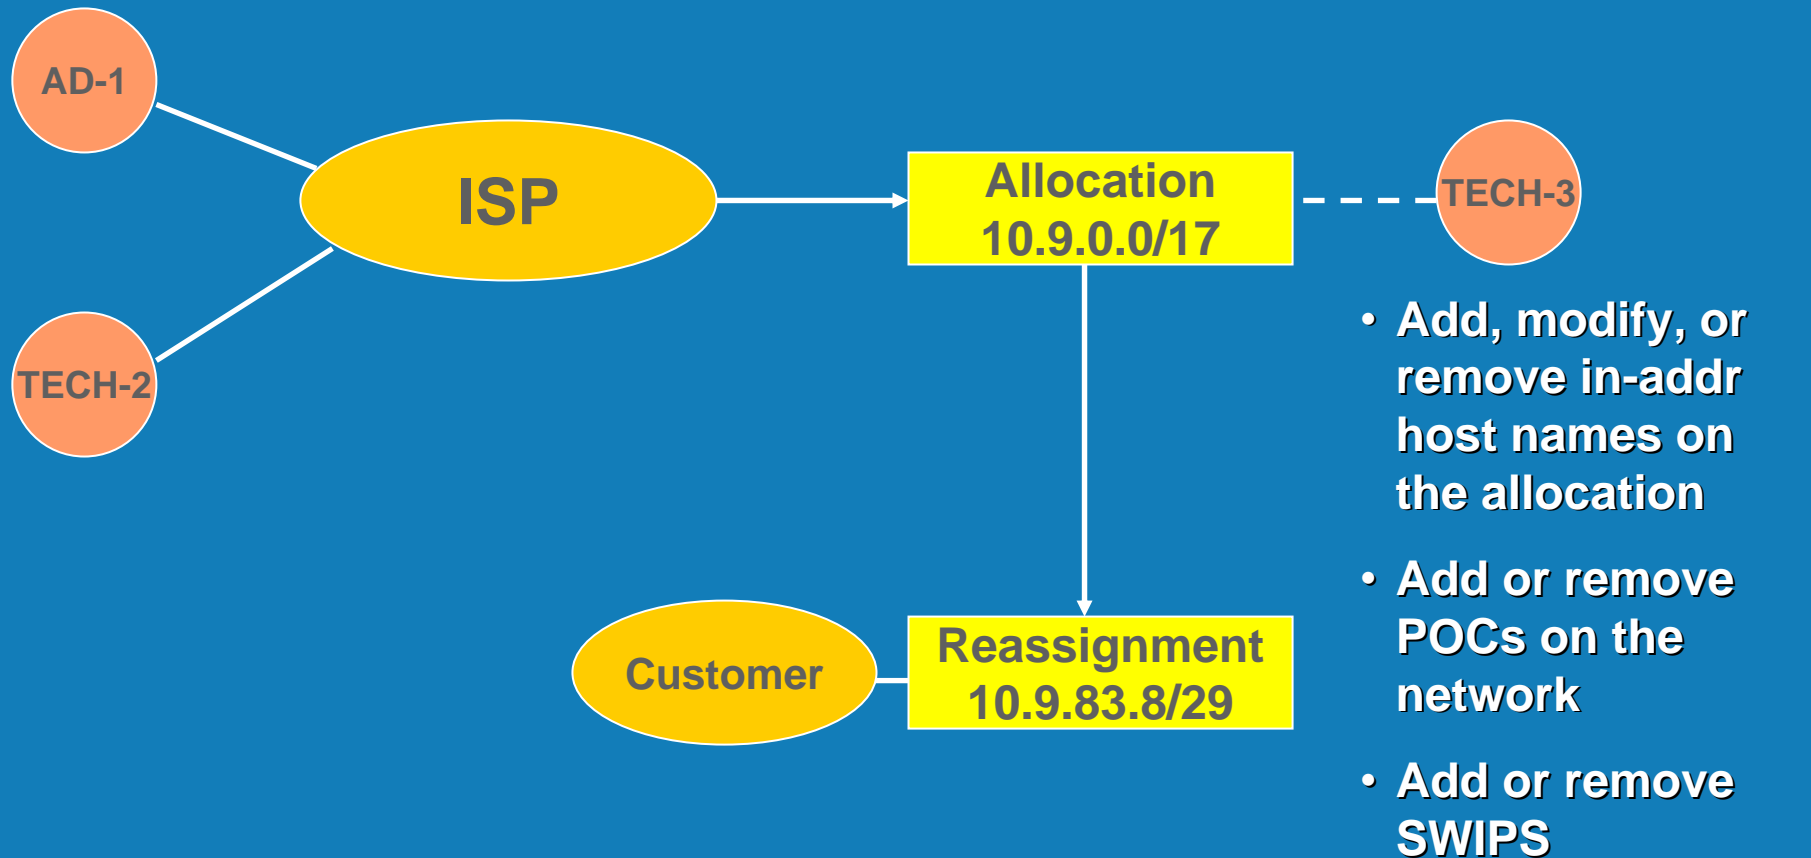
AD-1

ISP

TECH-2

Allocation 10.9.0.0/17

TECH-3

Customer

Reassignment 10.9.83.8/29

• Add, modify, or remove in-addr host names on the allocation

• Add or remove POCs on the network

• Add or remove SWIPS